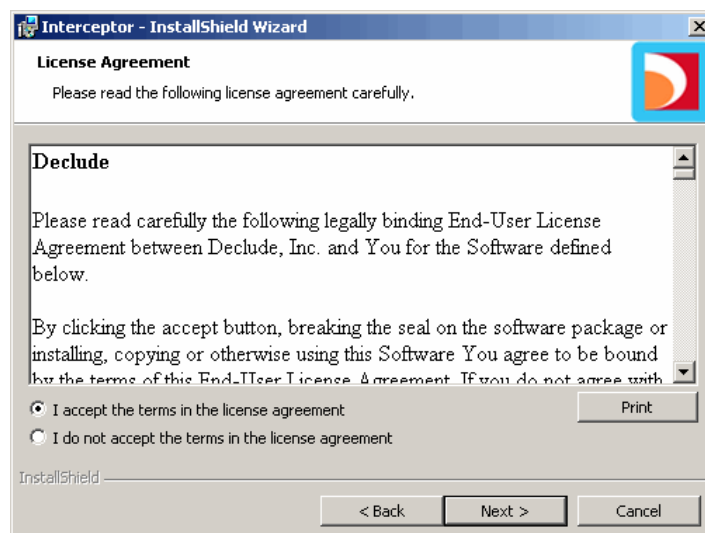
Interceptor - InstallShield Wizard

License Agreement

Please read the following license agreement carefully.

Declude

Please read carefully the following legally binding End-User License Agreement between Declude, Inc. and You for the Software defined below.

By clicking the accept button, breaking the seal on the software package or installing, copying or otherwise using this Software You agree to be bound by the terms of this End-User License Agreement. If you do not agree with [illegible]

I accept the terms in the license agreement

I do not accept the terms in the license agreement

Print

InstallShield

< Back

Next >

Cancel